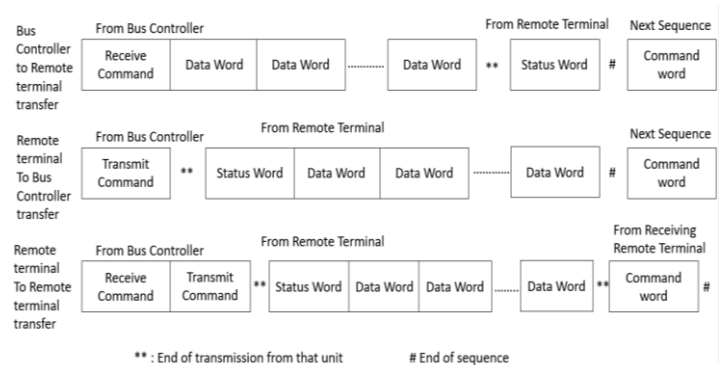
Bus Controller to Remote terminal transfer

From Bus Controller

Receive Command | Data Word | Data Word | .......... | Data Word | ** | Status Word | # | Command word

From Remote Terminal

Next Sequence

Remote terminal To Bus Controller transfer

From Bus Controller

Transmit Command | ** | Status Word | Data Word | Data Word | .......... | Data Word | # | Command word

From Remote Terminal

Next Sequence

Remote terminal To Remote terminal transfer

From Bus Controller

Receive Command | Transmit Command | ** | Status Word | Data Word | Data Word | ........ | Data Word | ** | Command word | #

From Remote Terminal

From Receiving Remote Terminal

** : End of transmission from that unit

# End of sequence